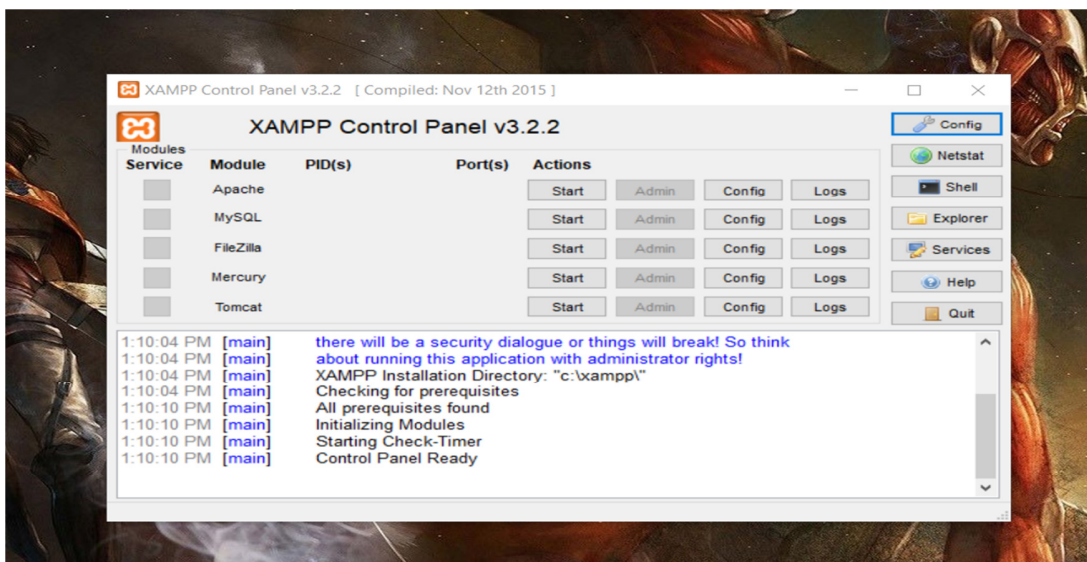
XAMPP Control Panel v3.2.2 [ Compiled: Nov 12th 2015 ]

XAMPP Control Panel v3.2.2

Modules

| Service | Module | PID(s) | Port(s) | Actions | | | |
|---|---|---|---|---|---|---|---|
| | Apache | | | Start | Admin | Config | Logs |
| | MySQL | | | Start | Admin | Config | Logs |
| | FileZilla | | | Start | Admin | Config | Logs |
| | Mercury | | | Start | Admin | Config | Logs |
| | Tomcat | | | Start | Admin | Config | Logs |

Config
Netstat
Shell
Explorer
Services
Help
Quit

1:10:04 PM [main] there will be a security dialogue or things will break! So think
1:10:04 PM [main] about running this application with administrator rights!
1:10:04 PM [main] XAMPP Installation Directory: "c:\xampp\"
1:10:04 PM [main] Checking for prerequisites
1:10:10 PM [main] All prerequisites found
1:10:10 PM [main] Initializing Modules
1:10:10 PM [main] Starting Check-Timer
1:10:10 PM [main] Control Panel Ready